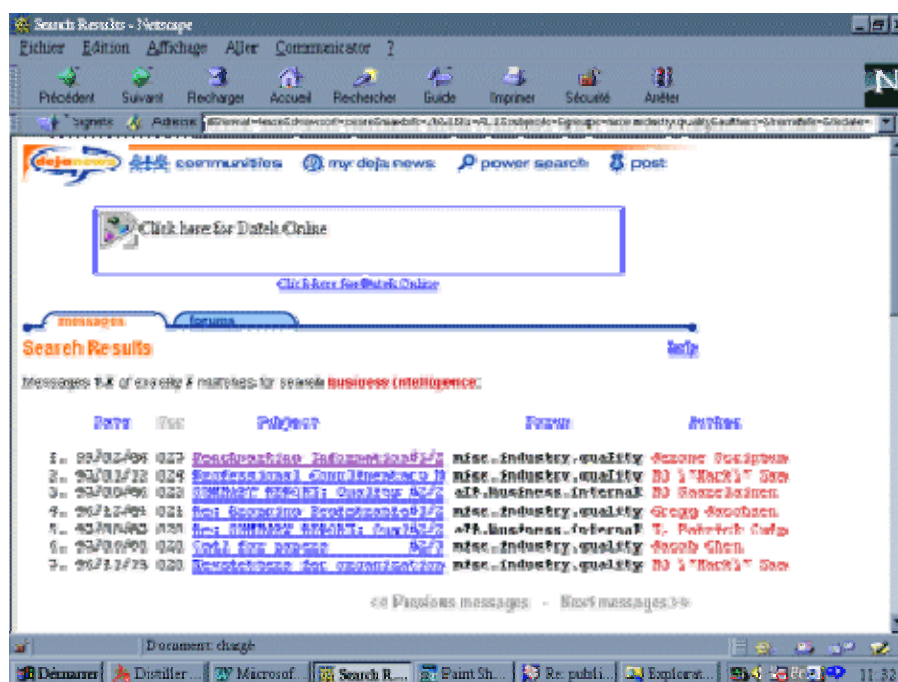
Search Results - Netscape

Fichier Edition Affichage Aller Communicator ?

Précédent Suivant Recharger Accueil Rechercher Guide Imprimer Sécurité Arrêter

Signets Adresse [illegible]

dejanews communities my deja news power search post

Click here for Datek Online

Click here for Datek Online

messages forums

Search Results

help

Messages 1-7 of exactly 7 matches for search business intelligence:

| | Date | Scr | Subject | Forum | Author |
|---|---|---|---|---|---|
| 1. | 99/02/06 | 027 | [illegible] | misc.industry.quality | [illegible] |
| 2. | 98/03/12 | 024 | Professional Consultancy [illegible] | misc.industry.quality | BJ \"Mack\" Sm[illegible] |
| 3. | 99/05/06 | 022 | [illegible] | alt.business.internat | BJ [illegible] |
| 4. | 96/12/04 | 021 | Re: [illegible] | misc.industry.quality | Gregg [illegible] |
| 5. | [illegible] | 021 | Re: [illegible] | alt.business.internat | T. Patrick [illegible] |
| 6. | 99/09/09 | 020 | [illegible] | misc.industry.quality | Jacob Chen |
| 7. | 98/12/25 | 020 | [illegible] | misc.industry.quality | BJ \"Mack\" Sm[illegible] |

<< Previous messages - Next messages >>

Document: chargé

Démarrer | Distiller ... | Microsof... | Search R... | Paint Sh... | Re: publi... | Explorat... | 11:32